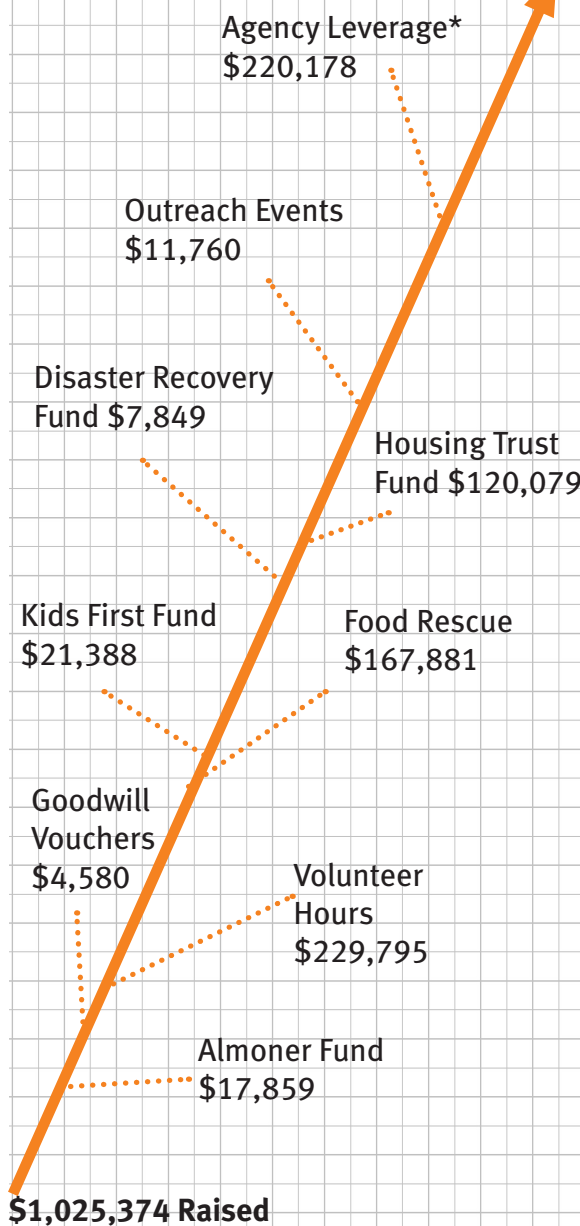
Agency Leverage*
$220,178

Outreach Events
$11,760

Disaster Recovery Fund $7,849

Housing Trust Fund $120,079

Kids First Fund
$21,388

Food Rescue
$167,881

Goodwill Vouchers
$4,580

Volunteer Hours
$229,795

Almoner Fund
$17,859

$1,025,374 Raised